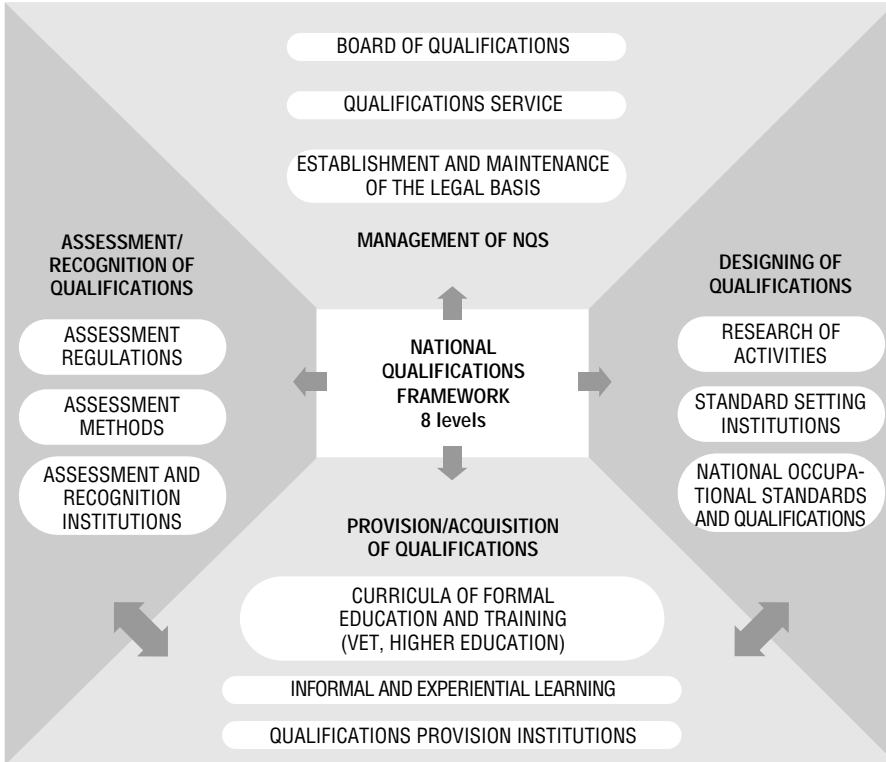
BOARD OF QUALIFICATIONS

QUALIFICATIONS SERVICE

ESTABLISHMENT AND MAINTENANCE OF THE LEGAL BASIS

MANAGEMENT OF NQS

ASSESSMENT/ RECOGNITION OF QUALIFICATIONS

ASSESSMENT REGULATIONS

ASSESSMENT METHODS

ASSESSMENT AND RECOGNITION INSTITUTIONS

NATIONAL QUALIFICATIONS FRAMEWORK 8 levels

DESIGNING OF QUALIFICATIONS

RESEARCH OF ACTIVITIES

STANDARD SETTING INSTITUTIONS

NATIONAL OCCUPATIONAL STANDARDS AND QUALIFICATIONS

PROVISION/ACQUISITION OF QUALIFICATIONS

CURRICULA OF FORMAL EDUCATION AND TRAINING (VET, HIGHER EDUCATION)

INFORMAL AND EXPERIENTIAL LEARNING

QUALIFICATIONS PROVISION INSTITUTIONS